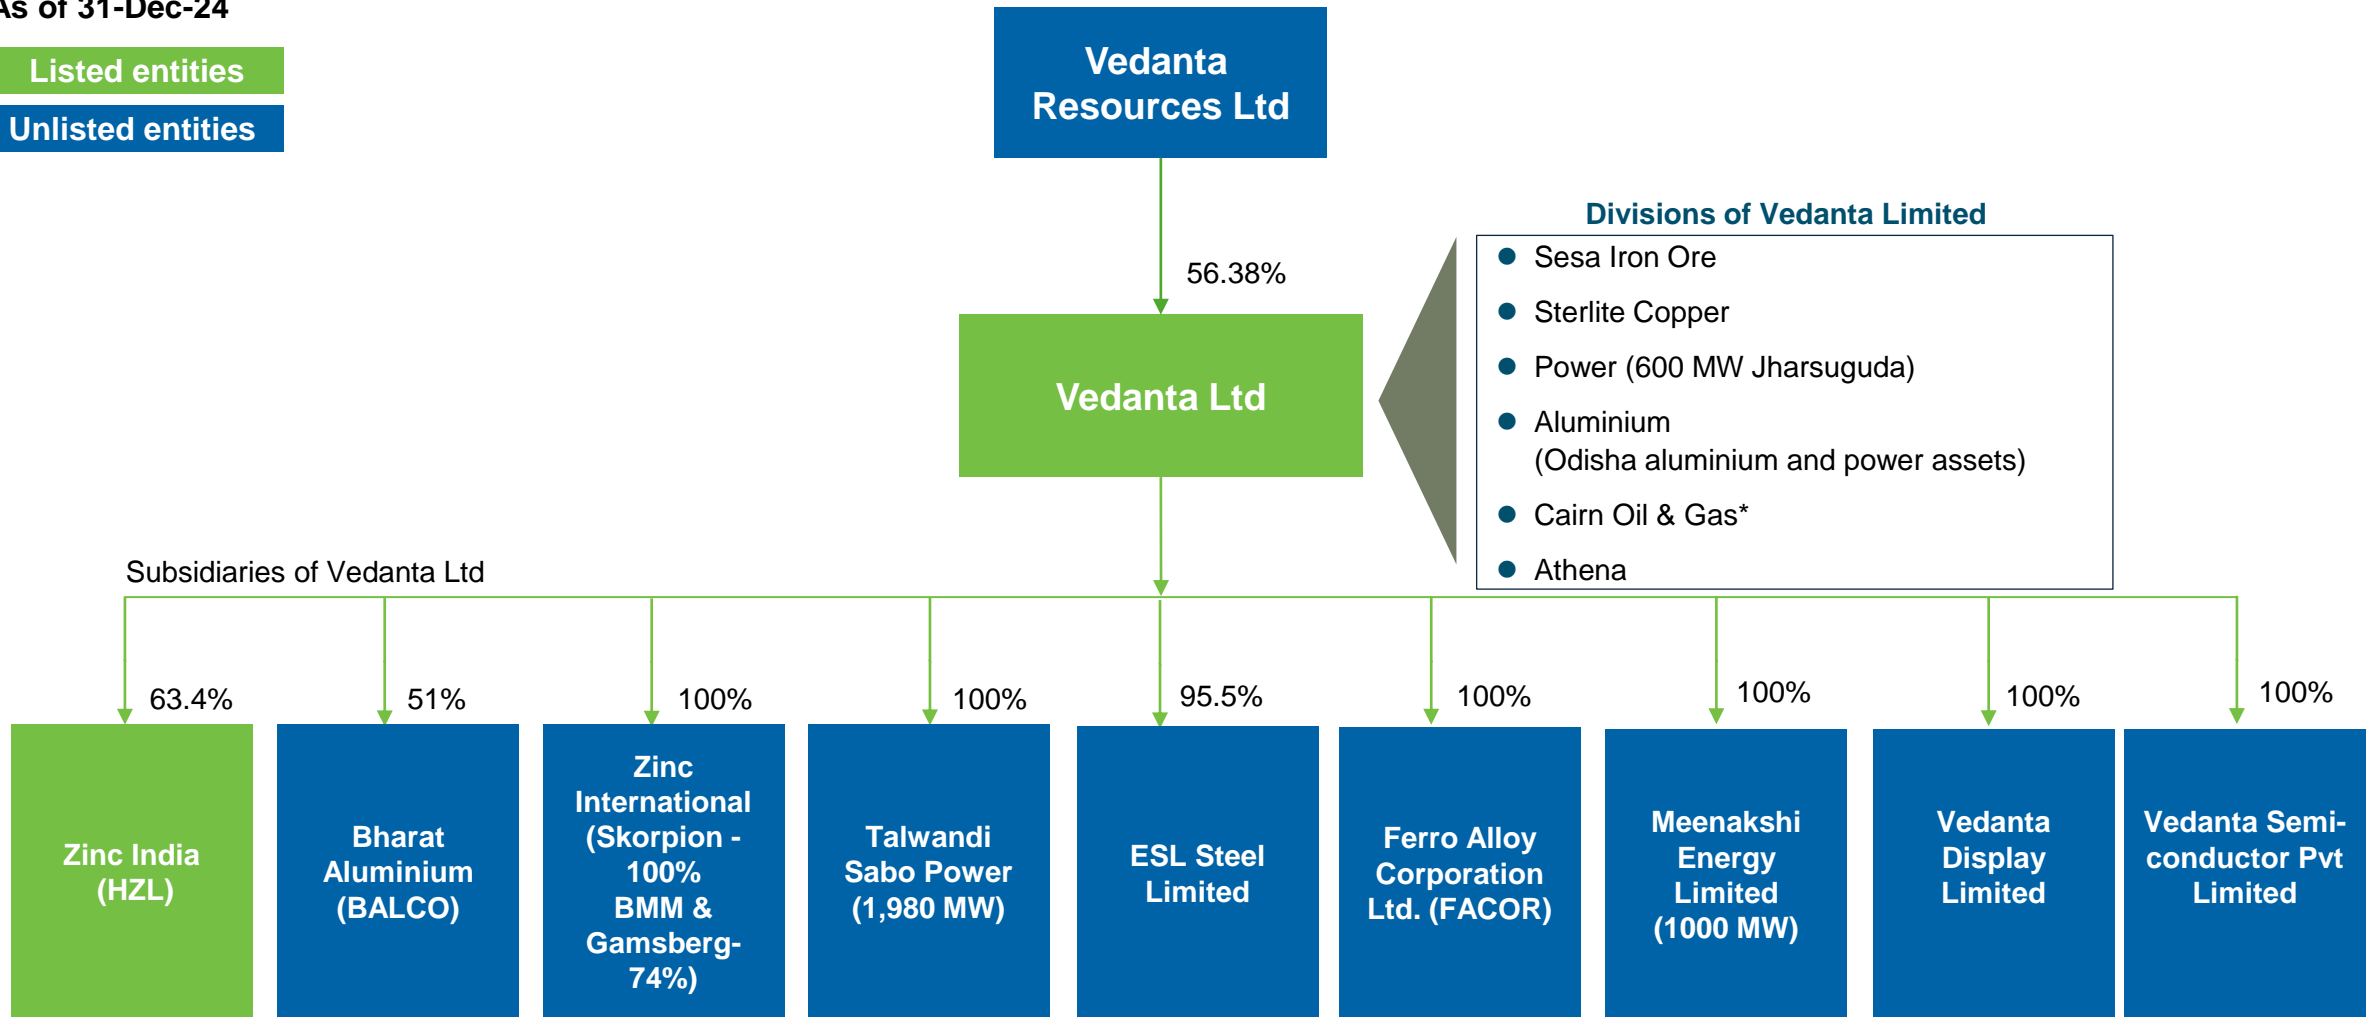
As of 31-Dec-24

Listed entities

Unlisted entities

Vedanta Resources Ltd

56.38%

Vedanta Ltd

Divisions of Vedanta Limited

- Sesa Iron Ore
- Sterlite Copper
- Power (600 MW Jharsuguda)
- Aluminium (Odisha aluminium and power assets)
- Cairn Oil & Gas*
- Athena

Subsidiaries of Vedanta Ltd

63.4%

Zinc India (HZL)

51%

Bharat Aluminium (BALCO)

100%

Zinc International (Skorpion - 100% BMM & Gamsberg- 74%)

100%

Talwandi Sabo Power (1,980 MW)

95.5%

ESL Steel Limited

100%

Ferro Alloy Corporation Ltd. (FACOR)

100%

Meenakshi Energy Limited (1000 MW)

100%

Vedanta Display Limited

100%

Vedanta Semi-conductor Pvt Limited